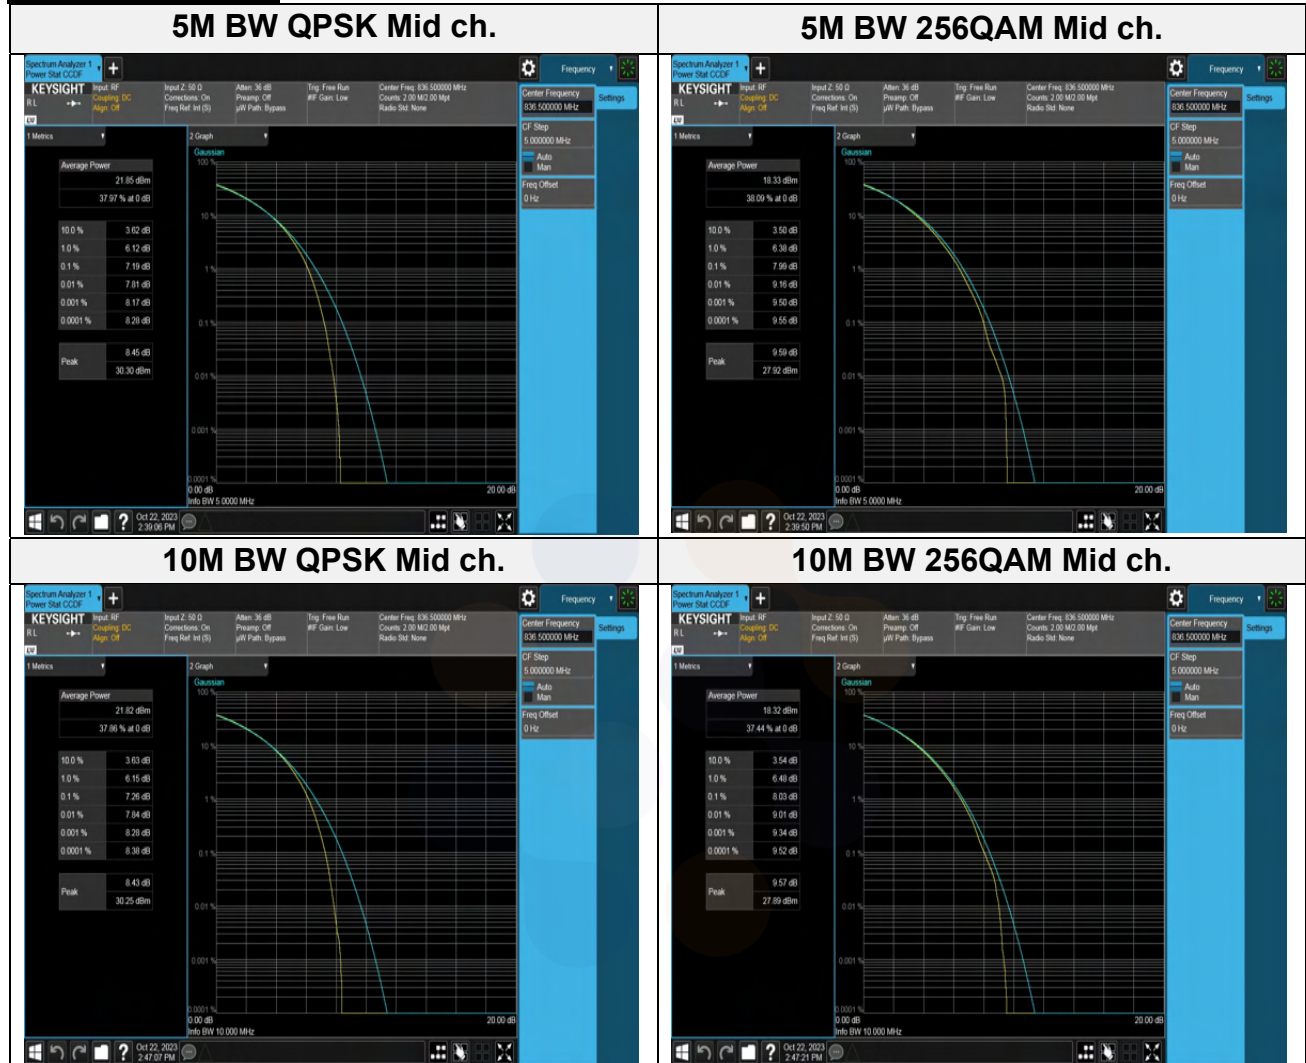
| 5M BW QPSK Mid ch. | 5M BW 256QAM Mid ch. |
|---|---|
| Spectrum Analyzer 1 Power Stat CCDF KEYSIGHT Input: RF Coupling: DC Align: Off Input Z: 50 Ω Corrections: On Freq Ref: Int (S) Atten: 36 dB Preamp: Off µW Path: Bypass Trig: Free Run IF Gain: Low Center Freq: 836.500000 MHz Counts: 2.00 M/2.00 Mpt Radio Std: None Frequency Center Frequency 836.500000 MHz Settings CF Step 5.000000 MHz Auto Man Freq Offset 0 Hz 1 Metrics 2 Graph Gaussian Average Power 21.85 dBm 37.97 % at 0 dB 10.0 % 3.62 dB 1.0 % 6.12 dB 0.1 % 7.19 dB 0.01 % 7.81 dB 0.001 % 8.17 dB 0.0001 % 8.28 dB Peak 8.45 dB 30.30 dBm 100 % 10 % 1 % 0.1 % 0.01 % 0.001 % 0.0001 % 0.00 dB Info BW 5.0000 MHz 20.00 dB Oct 22, 2023 2:39:06 PM | Spectrum Analyzer 1 Power Stat CCDF KEYSIGHT Input: RF Coupling: DC Align: Off Input Z: 50 Ω Corrections: On Freq Ref: Int (S) Atten: 36 dB Preamp: Off µW Path: Bypass Trig: Free Run IF Gain: Low Center Freq: 836.500000 MHz Counts: 2.00 M/2.00 Mpt Radio Std: None Frequency Center Frequency 836.500000 MHz Settings CF Step 5.000000 MHz Auto Man Freq Offset 0 Hz 1 Metrics 2 Graph Gaussian Average Power 18.33 dBm 38.09 % at 0 dB 10.0 % 3.50 dB 1.0 % 6.38 dB 0.1 % 7.99 dB 0.01 % 9.16 dB 0.001 % 9.50 dB 0.0001 % 9.55 dB Peak 9.59 dB 27.92 dBm 100 % 10 % 1 % 0.1 % 0.01 % 0.001 % 0.0001 % 0.00 dB Info BW 5.0000 MHz 20.00 dB Oct 22, 2023 2:39:50 PM |
| 10M BW QPSK Mid ch. | 10M BW 256QAM Mid ch. |
| Spectrum Analyzer 1 Power Stat CCDF KEYSIGHT Input: RF Coupling: DC Align: Off Input Z: 50 Ω Corrections: On Freq Ref: Int (S) Atten: 36 dB Preamp: Off µW Path: Bypass Trig: Free Run IF Gain: Low Center Freq: 836.500000 MHz Counts: 2.00 M/2.00 Mpt Radio Std: None Frequency Center Frequency 836.500000 MHz Settings CF Step 5.000000 MHz Auto Man Freq Offset 0 Hz 1 Metrics 2 Graph Gaussian Average Power 21.82 dBm 37.86 % at 0 dB 10.0 % 3.63 dB 1.0 % 6.15 dB 0.1 % 7.26 dB 0.01 % 7.84 dB 0.001 % 8.28 dB 0.0001 % 8.38 dB Peak 8.43 dB 30.25 dBm 100 % 10 % 1 % 0.1 % 0.01 % 0.001 % 0.0001 % 0.00 dB Info BW 10.000 MHz 20.00 dB Oct 22, 2023 2:47:07 PM | Spectrum Analyzer 1 Power Stat CCDF KEYSIGHT Input: RF Coupling: DC Align: Off Input Z: 50 Ω Corrections: On Freq Ref: Int (S) Atten: 36 dB Preamp: Off µW Path: Bypass Trig: Free Run IF Gain: Low Center Freq: 836.500000 MHz Counts: 2.00 M/2.00 Mpt Radio Std: None Frequency Center Frequency 836.500000 MHz Settings CF Step 5.000000 MHz Auto Man Freq Offset 0 Hz 1 Metrics 2 Graph Gaussian Average Power 18.32 dBm 37.44 % at 0 dB 10.0 % 3.54 dB 1.0 % 6.48 dB 0.1 % 8.03 dB 0.01 % 9.01 dB 0.001 % 9.34 dB 0.0001 % 9.52 dB Peak 9.57 dB 27.89 dBm 100 % 10 % 1 % 0.1 % 0.01 % 0.001 % 0.0001 % 0.00 dB Info BW 10.000 MHz 20.00 dB Oct 22, 2023 2:47:21 PM |